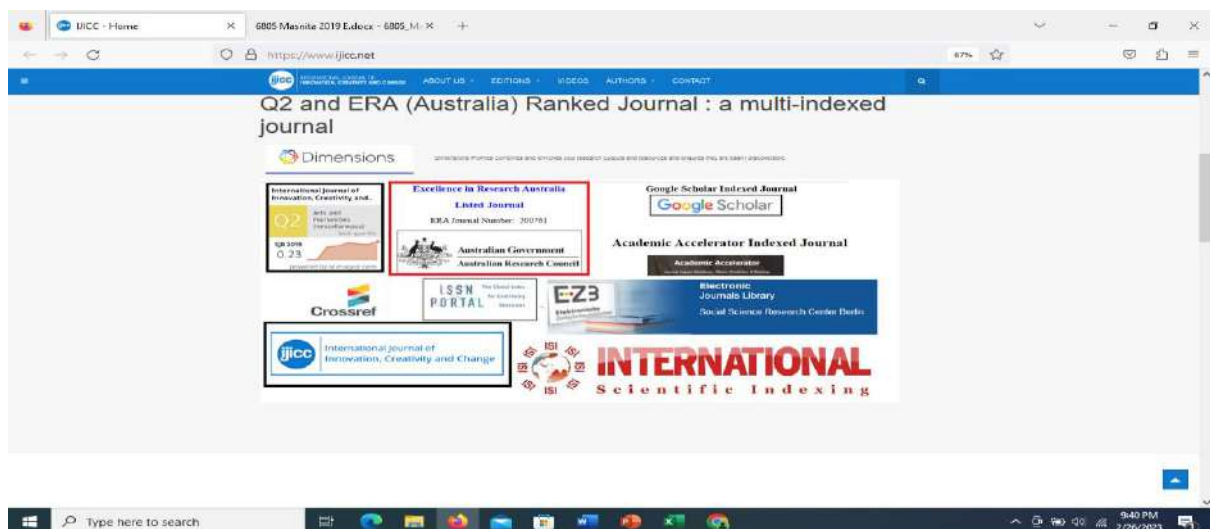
IJICC - Home
6805 Masnita 2019 E.docx - 6805_M-
https://www.ijicc.net
67%
ABOUT US · EDITIONS · VIDEOS AUTHORS · CONTACT
Q2 and ERA (Australia) Ranked Journal : a multi-indexed journal
Dimensions
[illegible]
International Journal of Innovation, Creativity and...
Q2
Arts and Humanities (miscellaneous)
SJR 2019
0.23
Excellence in Research Australia
Listed Journal
ERA Journal Number: 200761
Australian Government
Australian Research Council
Google Scholar Indexed Journal
Google Scholar
Academic Accelerator Indexed Journal
Academic Accelerator
Crossref
ISSN PORTAL
EZB
Electronic Journals Library
Social Science Research Center Berlin
ijicc
International Journal of Innovation, Creativity and Change
ISI
INTERNATIONAL
Scientific Indexing
Type here to search
9:40 PM
2/26/2023